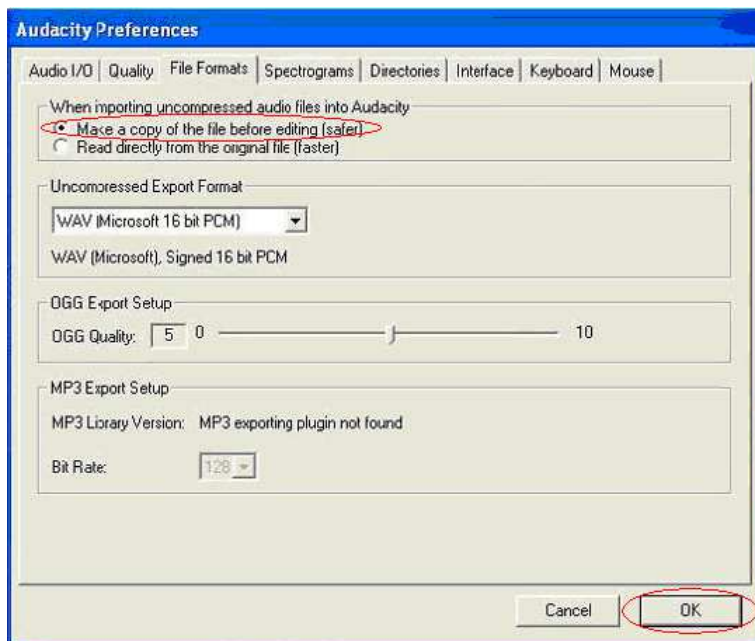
Audacity Preferences

Audio I/O | Quality | File Formats | Spectrograms | Directories | Interface | Keyboard | Mouse

When importing uncompressed audio files into Audacity
Make a copy of the file before editing (safer)
Read directly from the original file (faster)

Uncompressed Export Format
WAV (Microsoft 16 bit PCM)
WAV (Microsoft), Signed 16 bit PCM

OGG Export Setup
OGG Quality: 5 0 10

MP3 Export Setup
MP3 Library Version: MP3 exporting plugin not found

Bit Rate: 128

Cancel OK